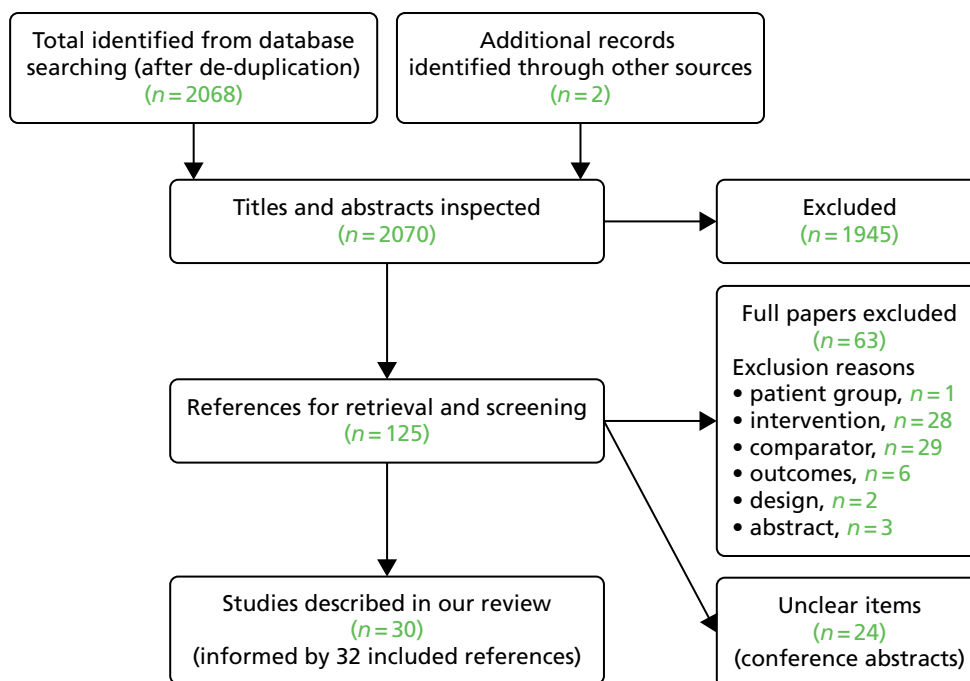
Total identified from database searching (after de-duplication)
($n = 2068$)

Additional records identified through other sources
($n = 2$)

Titles and abstracts inspected
($n = 2070$)

Excluded
($n = 1945$)

Full papers excluded
($n = 63$)
Exclusion reasons
• patient group, $n = 1$
• intervention, $n = 28$
• comparator, $n = 29$
• outcomes, $n = 6$
• design, $n = 2$
• abstract, $n = 3$

References for retrieval and screening
($n = 125$)

Studies described in our review
($n = 30$)
(informed by 32 included references)

Unclear items
($n = 24$)
(conference abstracts)